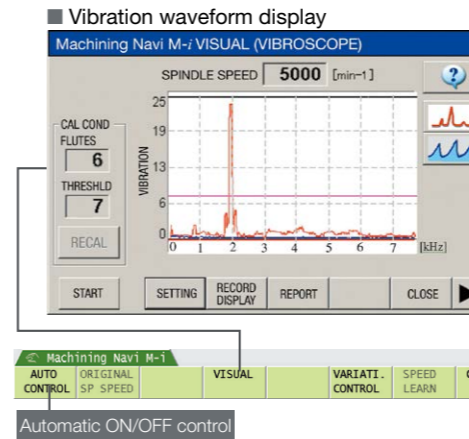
■ Vibration waveform display

Machining Navi M-*i* VISUAL (VIBROSCOPE)

SPINDLE SPEED 5000 [min−1]

?

CAL COND
FLUTES
6
THRESHLD
7
RECAL

25
19
13
6
0

VIBRATION

0 1 2 3 4 5 6 7 [kHz]

START
SETTING
RECORD DISPLAY
REPORT
CLOSE

Machining Navi M-i
AUTO CONTROL
ORIGINAL SP SPEED
VISUAL
VARIATI. CONTROL
SPEED LEARN

Automatic ON/OFF control